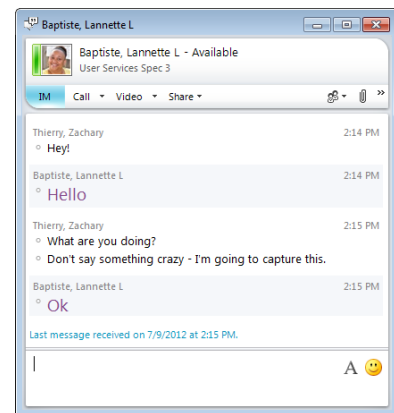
Baptiste, Lannette L

Baptiste, Lannette L - Available
User Services Spec 3

IM Call ▾ Video ▾ Share ▾

Thierry, Zachary 2:14 PM
Hey!

Baptiste, Lannette L 2:14 PM
Hello

Thierry, Zachary 2:15 PM
What are you doing?
Don't say something crazy - I'm going to capture this.

Baptiste, Lannette L 2:15 PM
Ok

Last message received on 7/9/2012 at 2:15 PM.

A